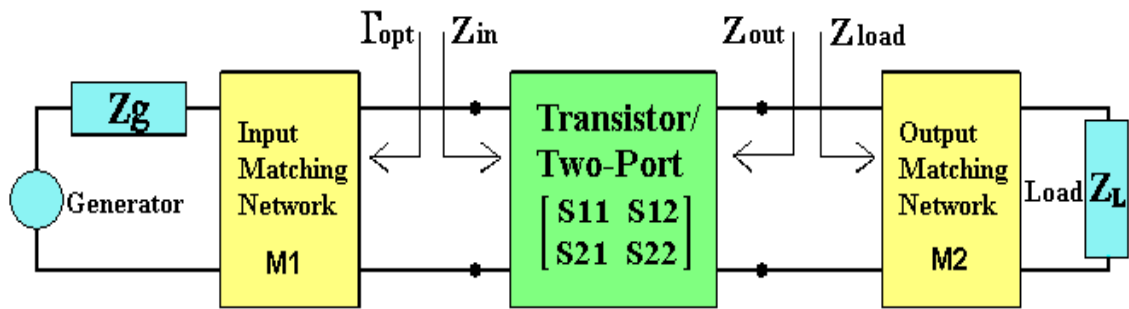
$\Gamma_{opt}$ $Z_{in}$ $Z_{out}$ $Z_{load}$

Zg

Generator

Input Matching Network

M1

Transistor/ Two-Port

$\begin{bmatrix} S11 & S12 \\ S21 & S22 \end{bmatrix}$

Output Matching Network

M2

Load $Z_L$